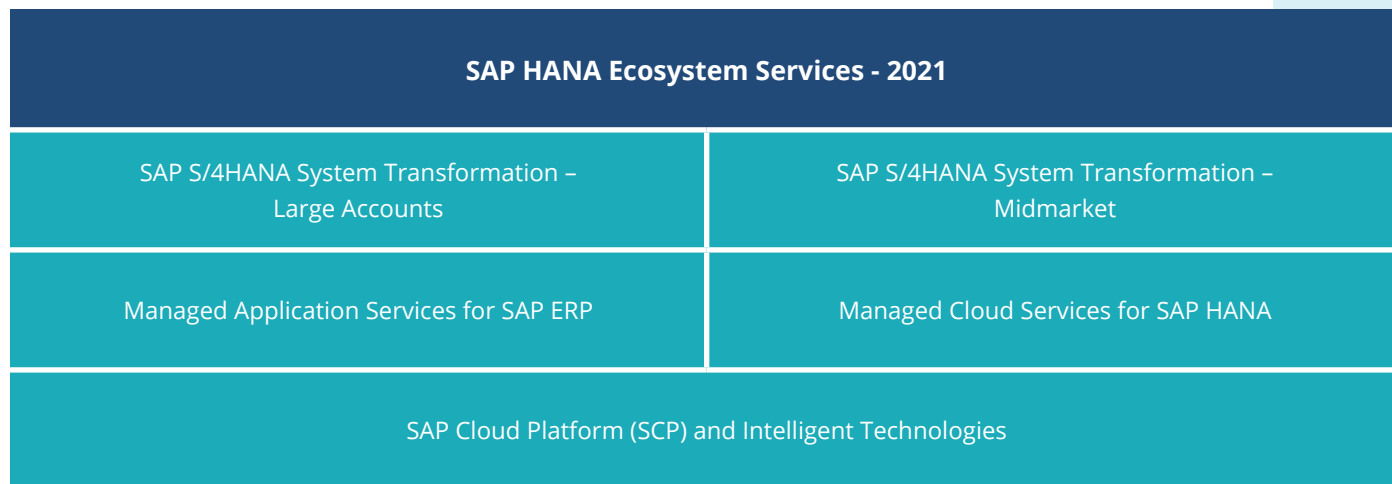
| SAP HANA Ecosystem Services - 2021 | |
|---|---|
| SAP S/4HANA System Transformation – Large Accounts | SAP S/4HANA System Transformation – Midmarket |
| Managed Application Services for SAP ERP | Managed Cloud Services for SAP HANA |
| SAP Cloud Platform (SCP) and Intelligent Technologies | |